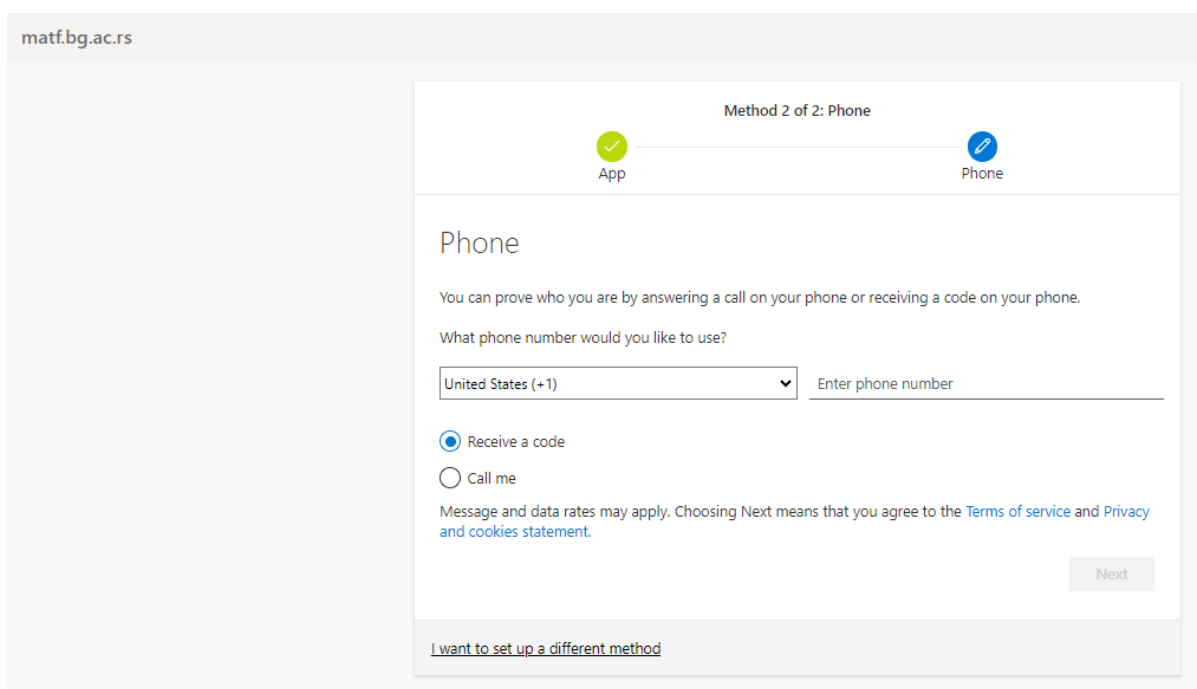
matf.bg.ac.rs

Method 2 of 2: Phone

App

Phone

Phone

You can prove who you are by answering a call on your phone or receiving a code on your phone.

What phone number would you like to use?

United States (+1)

Enter phone number

Receive a code

Call me

Message and data rates may apply. Choosing Next means that you agree to the Terms of service and Privacy and cookies statement.

Next

I want to set up a different method